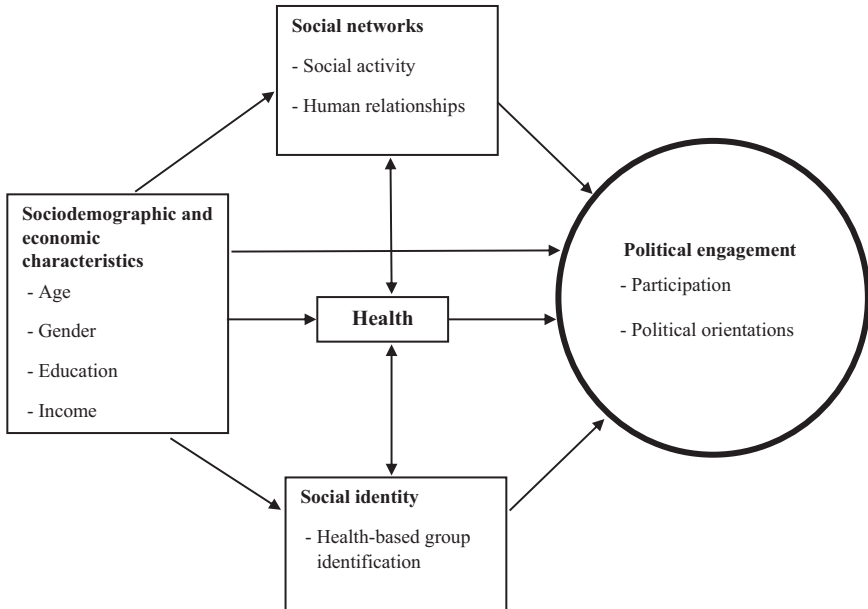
Social networks

- Social activity

- Human relationships

Sociodemographic and economic characteristics

- Age

- Gender

- Education

- Income

Health

Political engagement

- Participation

- Political orientations

Social identity

- Health-based group identification